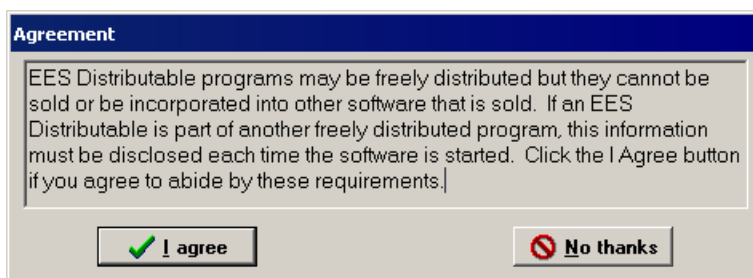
Agreement

EES Distributable programs may be freely distributed but they cannot be sold or be incorporated into other software that is sold. If an EES Distributable is part of another freely distributed program, this information must be disclosed each time the software is started. Click the I Agree button if you agree to abide by these requirements.

I agree

No thanks